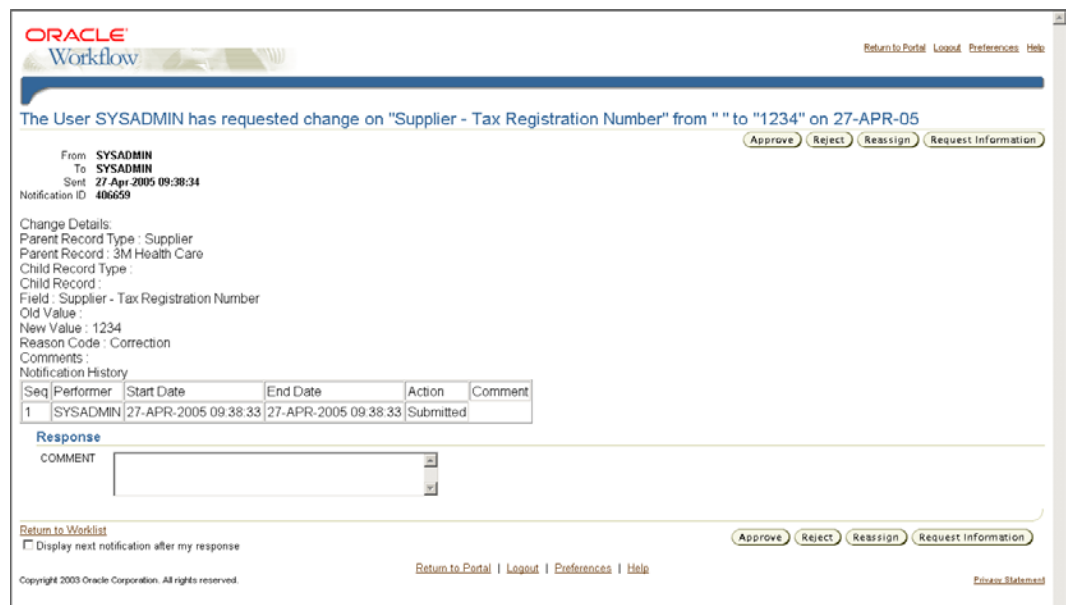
ORACLE
Workflow

Return to Portal Logout Preferences Help

The User SYSADMIN has requested change on "Supplier - Tax Registration Number" from " " to "1234" on 27-APR-05

Approve Reject Reassign Request Information

From SYSADMIN
To SYSADMIN
Sent 27-Apr-2005 09:38:34
Notification ID 406659

Change Details:
Parent Record Type : Supplier
Parent Record : 3M Health Care
Child Record Type :
Child Record :
Field : Supplier - Tax Registration Number
Old Value :
New Value : 1234
Reason Code : Correction
Comments :
Notification History

| Seq | Performer | Start Date | End Date | Action | Comment |
|---|---|---|---|---|---|
| 1 | SYSADMIN | 27-APR-2005 09:38:33 | 27-APR-2005 09:38:33 | Submitted | |

Response

COMMENT

Return to Worklist
Display next notification after my response

Approve Reject Reassign Request Information

Return to Portal | Logout | Preferences | Help

Copyright 2003 Oracle Corporation. All rights reserved.

Privacy Statement